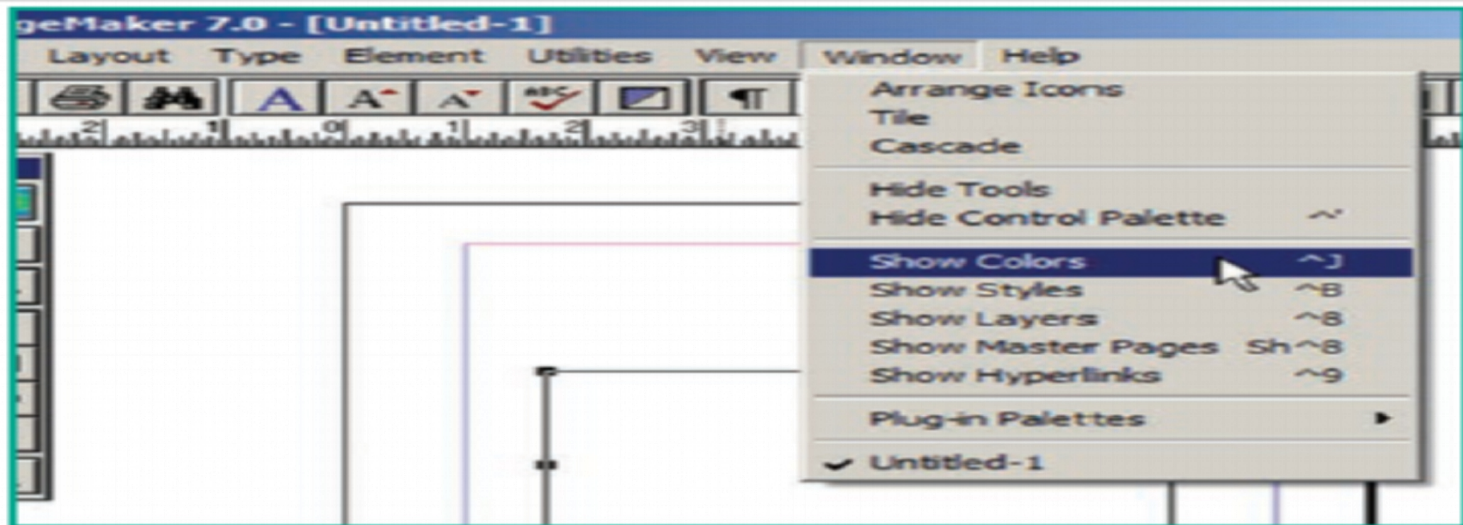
geMaker 7.0 - [Untitled-1]

Layout Type Element Utilities View Window Help

Arrange Icons
Tile
Cascade

Hide Tools
Hide Control Palette ^'

Show Colors ^J
Show Styles ^B
Show Layers ^8
Show Master Pages Sh^8
Show Hyperlinks ^9

Plug-in Palettes

Untitled-1